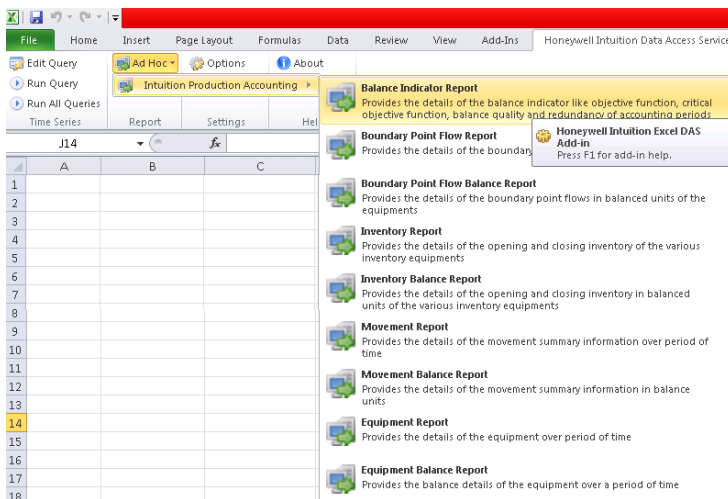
File Home Insert Page Layout Formulas Data Review View Add-Ins Honeywell Intuition Data Access Service

Edit Query
Run Query
Run All Queries
Time Series

Ad Hoc
Report

Options
Settings

About
Hel

Intuition Production Accounting

J14
$f_x$

A B C

1
2
3
4
5
6
7
8
9
10
11
12
13
14
15
16
17
18

Balance Indicator Report
Provides the details of the balance indicator like objective function, critical objective function, balance quality and redundancy of accounting periods

Boundary Point Flow Report
Provides the details of the boundary

Honeywell Intuition Excel DAS Add-in
Press F1 for add-in help.

Boundary Point Flow Balance Report
Provides the details of the boundary point flows in balanced units of the equipments

Inventory Report
Provides the details of the opening and closing inventory of the various inventory equipments

Inventory Balance Report
Provides the details of the opening and closing inventory in balanced units of the various inventory equipments

Movement Report
Provides the details of the movement summary information over period of time

Movement Balance Report
Provides the details of the movement summary information in balance units

Equipment Report
Provides the details of the equipment over period of time

Equipment Balance Report
Provides the balance details of the equipment over a period of time